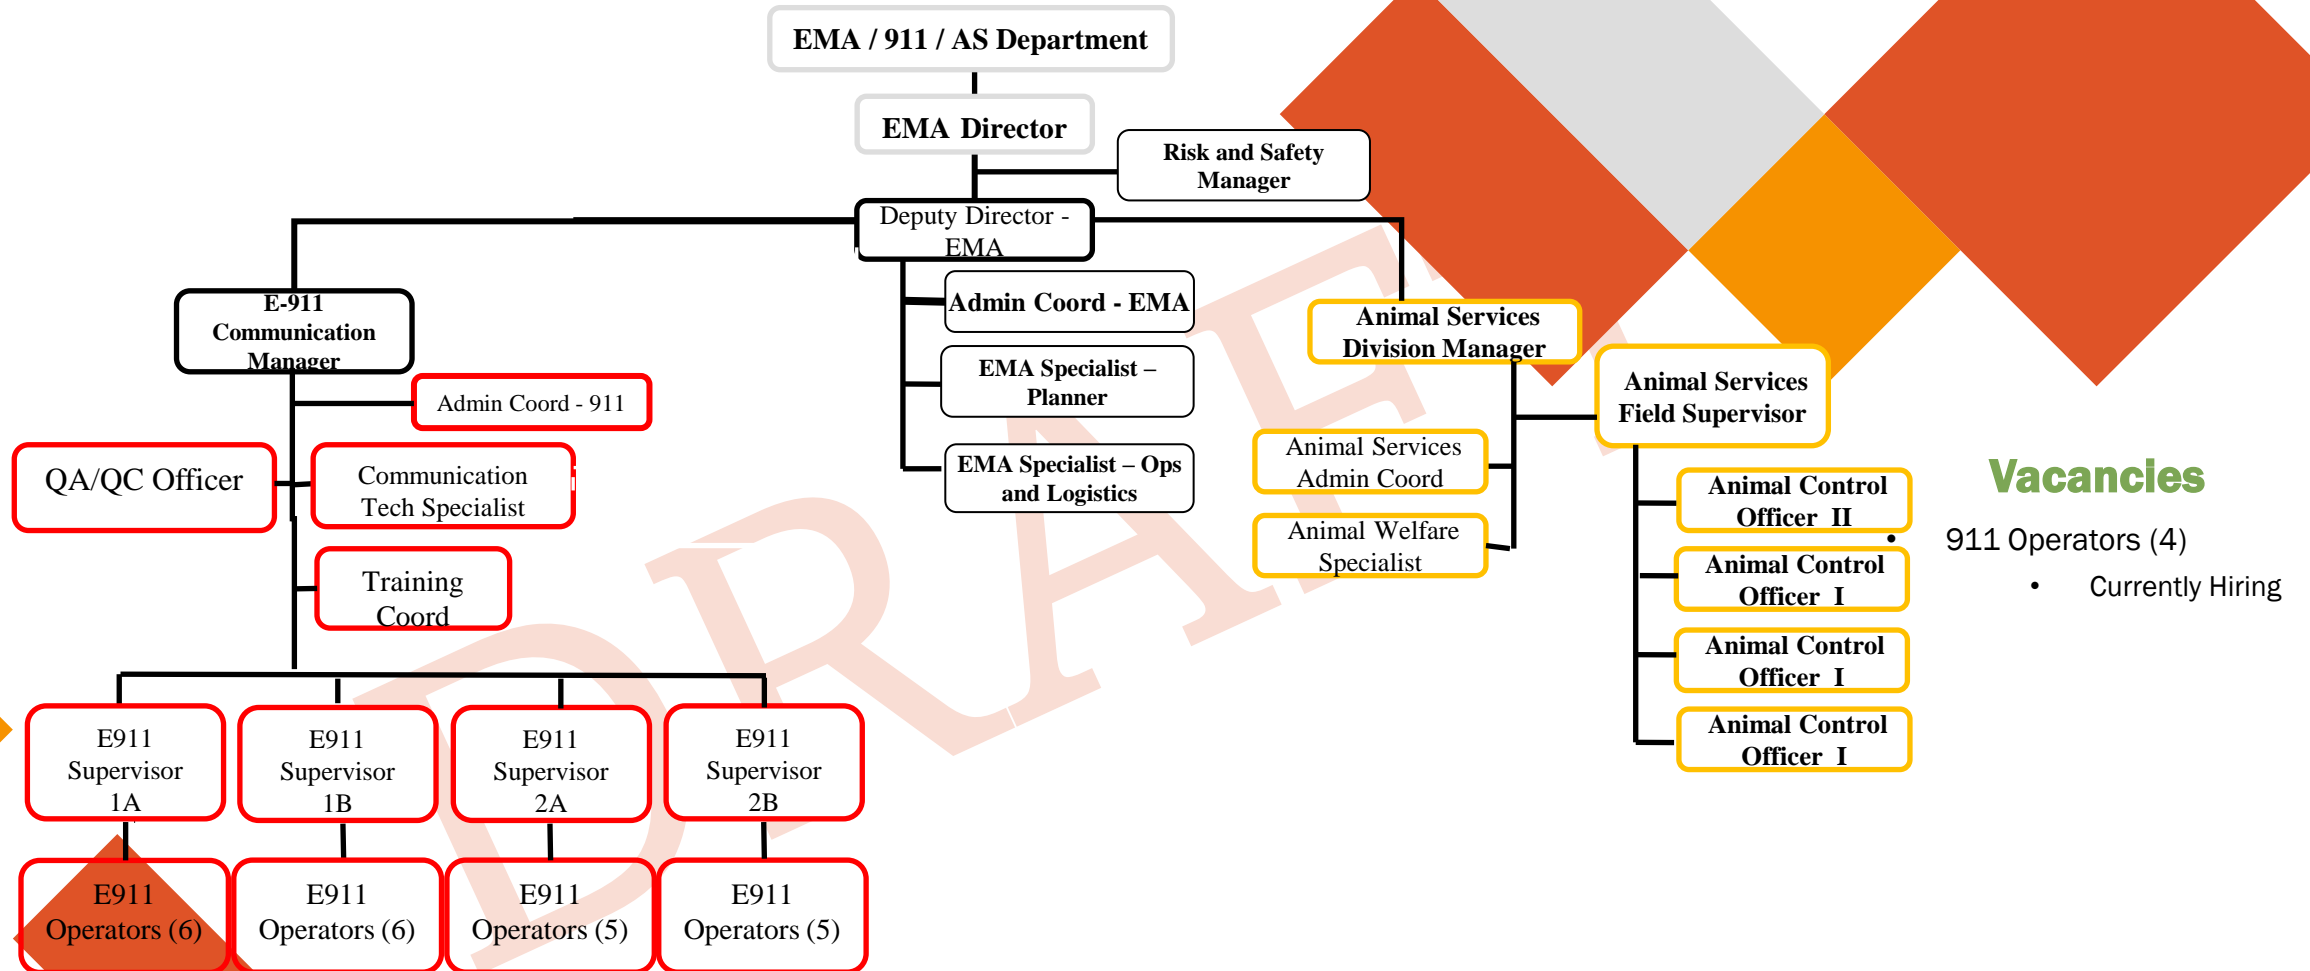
EMA / 911 / AS Department

EMA Director

Risk and Safety Manager

Deputy Director - EMA

E-911 Communication Manager

Admin Coord - EMA

EMA Specialist – Planner

EMA Specialist – Ops and Logistics

Animal Services Division Manager

Animal Services Field Supervisor

Admin Coord - 911

QA/QC Officer

Communication Tech Specialist

Training Coord

Animal Services Admin Coord

Animal Welfare Specialist

Animal Control Officer II

Animal Control Officer I

Animal Control Officer I

Animal Control Officer I

Vacancies

911 Operators (4)

• Currently Hiring

E911 Supervisor 1A

E911 Supervisor 1B

E911 Supervisor 2A

E911 Supervisor 2B

E911 Operators (6)

E911 Operators (6)

E911 Operators (5)

E911 Operators (5)

DRAFT